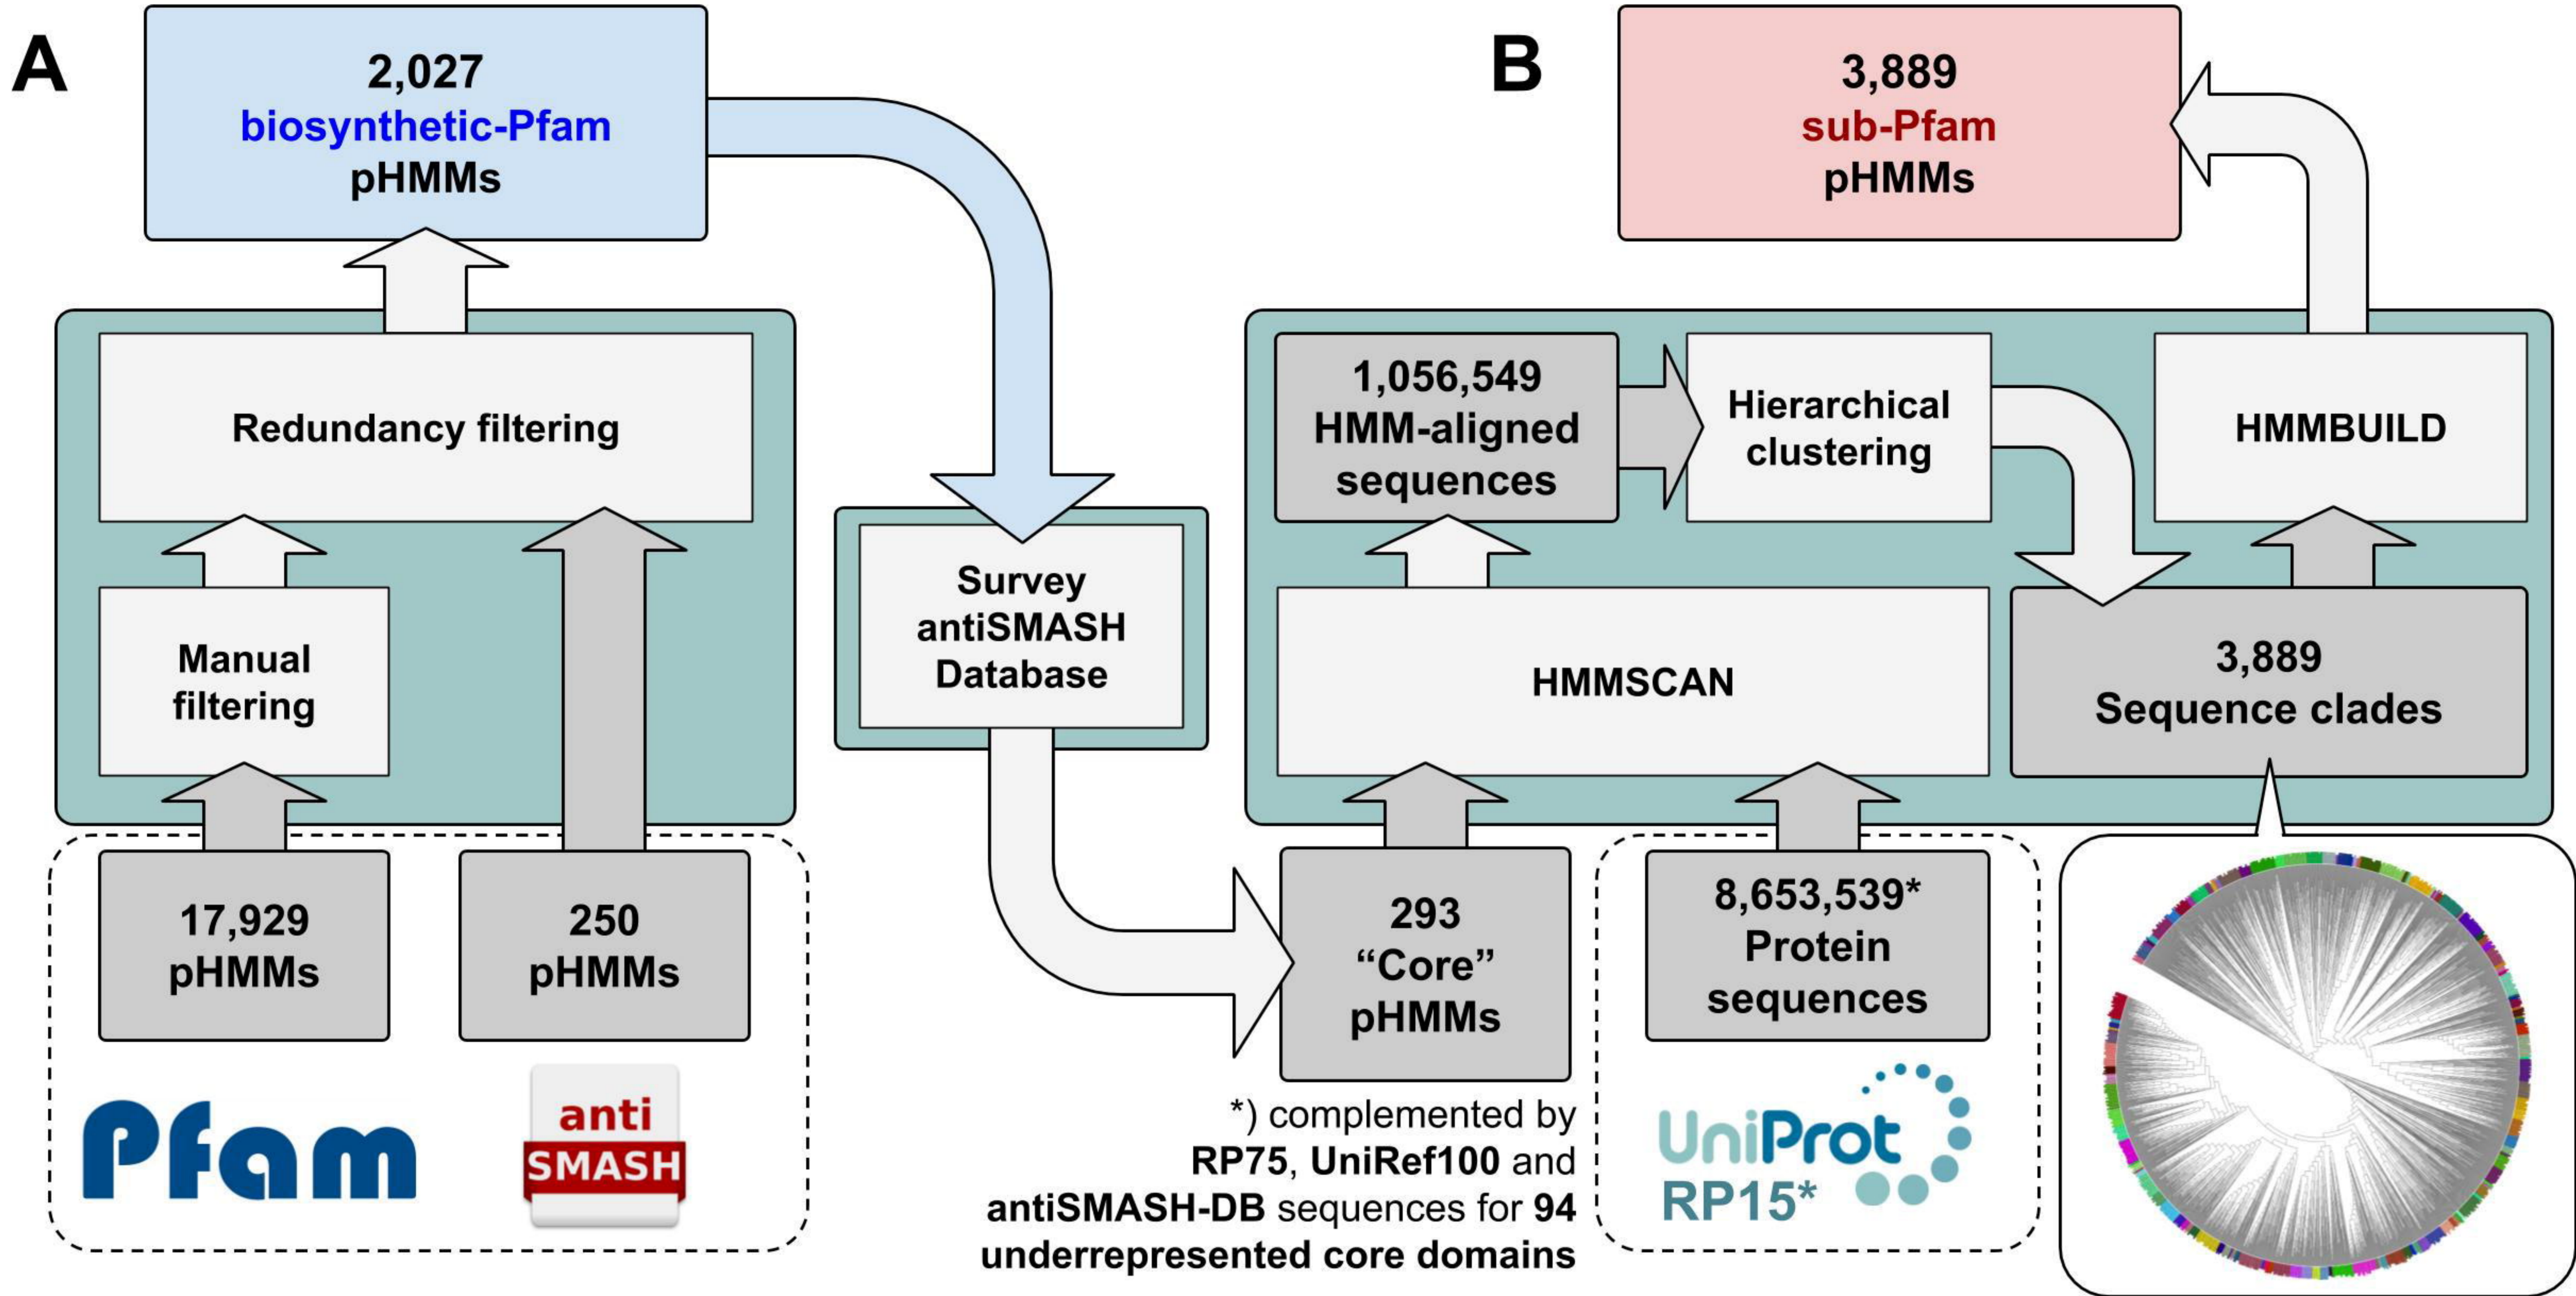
A

2,027
biosynthetic-Pfam
pHMMs

Redundancy filtering

Manual filtering

17,929 pHMMs

250 pHMMs

Pfam

anti SMASH

Survey antiSMASH Database

B

3,889
sub-Pfam
pHMMs

1,056,549 HMM-aligned sequences

Hierarchical clustering

HMMBUILD

HMMSCAN

3,889 Sequence clades

293 "Core" pHMMs

8,653,539* Protein sequences

*) complemented by RP75, UniRef100 and antiSMASH-DB sequences for 94 underrepresented core domains

UniProt RP15*